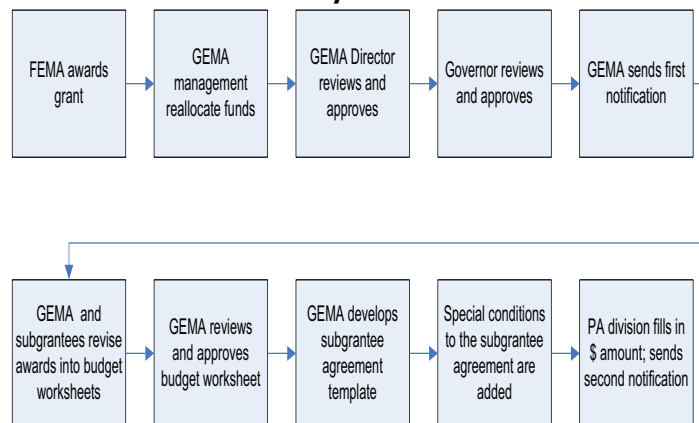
FEMA awards grant

GEMA management reallocate funds

GEMA Director reviews and approves

Governor reviews and approves

GEMA sends first notification

GEMA and subgrantees revise awards into budget worksheets

GEMA reviews and approves budget worksheet

GEMA develops subgrantee agreement template

Special conditions to the subgrantee agreement are added

PA division fills in $ amount; sends second notification